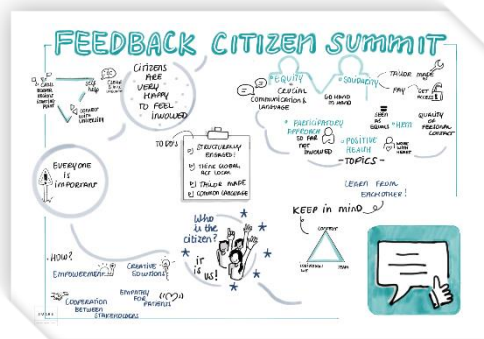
FEEDBACK CITIZEN SUMMIT

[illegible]

Citizens are very happy to feel involved

EQUITY

SOLIDARITY

TAILOR MADE

crucial communication & language

GO HAND IN HAND

PAY

GET ACCESS

TO DO's

STRUCTURALLY ENGAGED

THINK GLOBAL, ACT LOCAL

TAILOR MADE

COMMON LANGUAGE

PARTICIPATORY APPROACH

TO FIND NOT INVOLVED

SEEN AS EQUALS

HATE

QUALITY OF PERSONAL CONTACT

POSITIVE HEALTH

WORK WITH HEART

TOPICS

EVERY ONE is IMPORTANT

LEARN FROM EACHOTHER!

KEEP in mind

Who is the citizen?

it is us!

HOW?

EMPOWERMENT

CREATIVE SOLUTIONS

EMPATHY FOR PATIENTS

COOPERATION BETWEEN STAKEHOLDERS